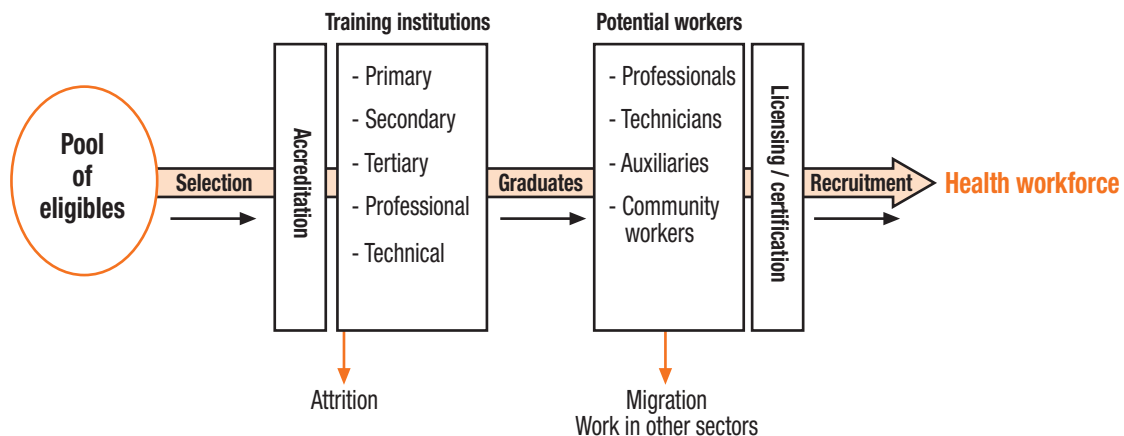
Pool of eligibles

Selection

Accreditation

Training institutions

- Primary
- Secondary
- Tertiary
- Professional
- Technical

Attrition

Graduates

Potential workers

- Professionals
- Technicians
- Auxiliaries
- Community workers

Migration
Work in other sectors

Licensing / certification

Recruitment

Health workforce